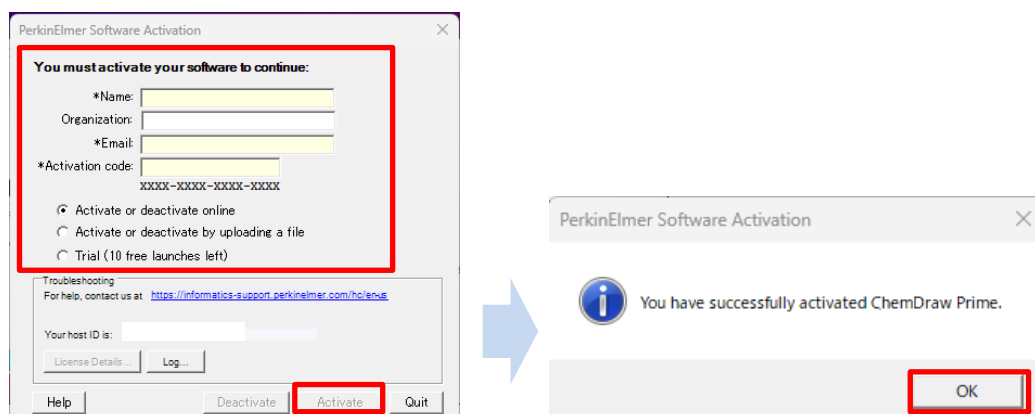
PerkinElmer Software Activation

You must activate your software to continue:

*Name:
Organization:
*Email:
*Activation code:
XXXX-XXXX-XXXX-XXXX

Activate or deactivate online
Activate or deactivate by uploading a file
Trial (10 free launches left)

Troubleshooting
For help, contact us at https://informatics-support.perkinelmer.com/hc/en-us

Your host ID is:

License Details... Log...

Help Deactivate Activate Quit

PerkinElmer Software Activation

You have successfully activated ChemDraw Prime.

OK